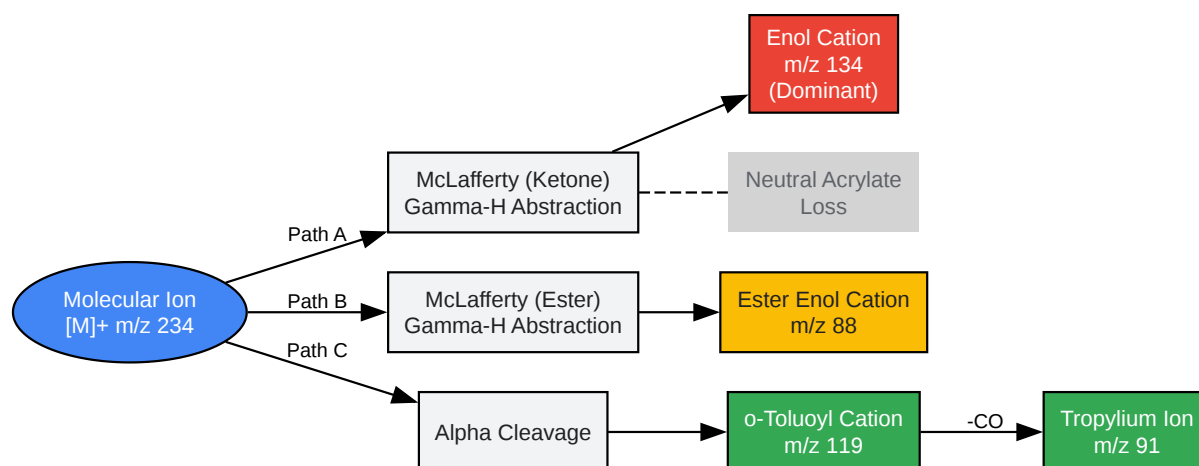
Enol Cation
m/z 134
(Dominant)

McLafferty (Ketone)
Gamma-H Abstraction

Neutral Acrylate
Loss

Path A

Molecular Ion
[M]+ m/z 234

Path B

McLafferty (Ester)
Gamma-H Abstraction

Ester Enol Cation
m/z 88

Path C

Alpha Cleavage

o-Toluoyl Cation
m/z 119

-CO

Tropylium Ion
m/z 91